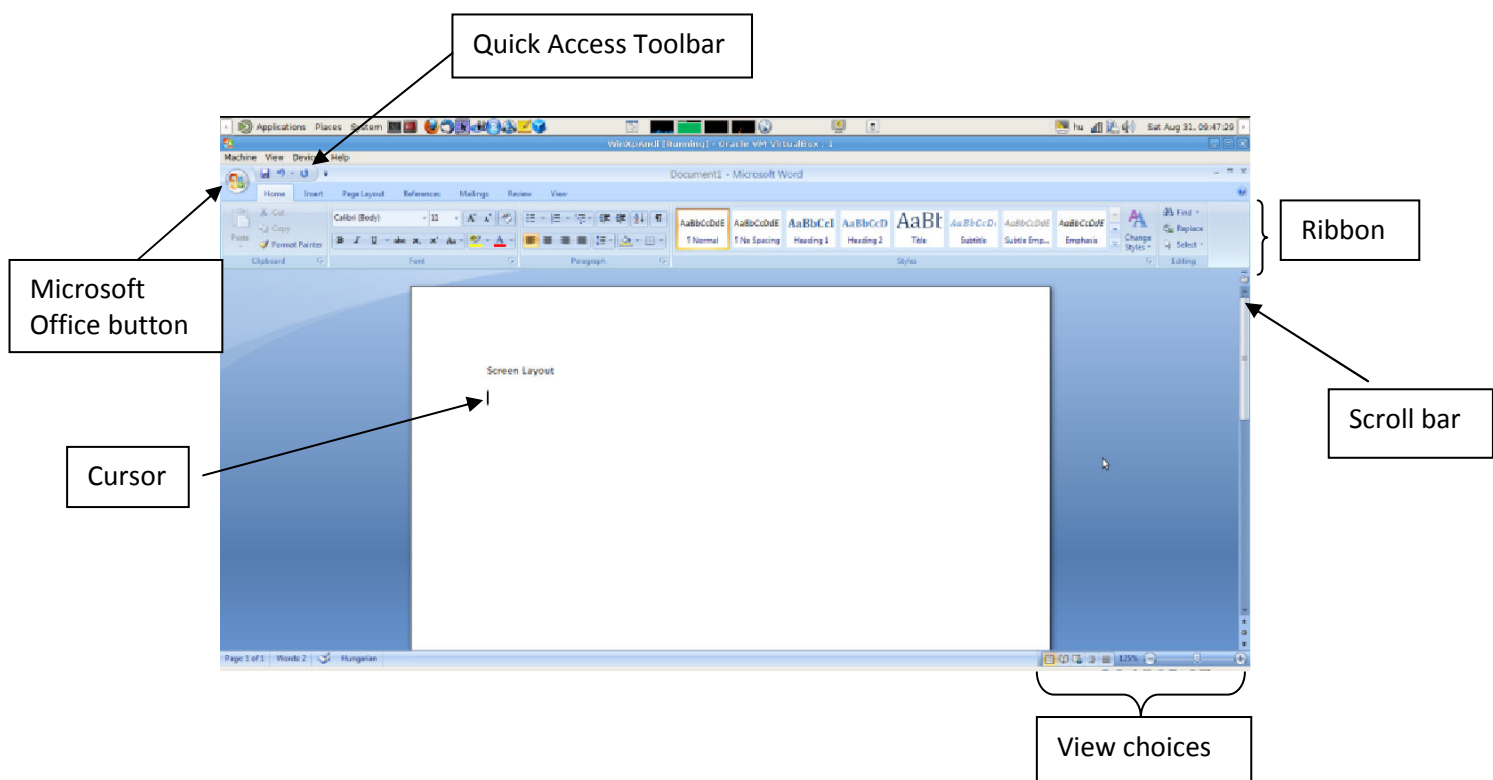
Quick Access Toolbar

Applications Places System

hu Sat Aug 31, 09:47:20

WinXpAndI [Running] - Oracle VM VirtualBox : 1

Machine View Devices Help

Document1 - Microsoft Word

Home Insert Page Layout References Mailings Review View

Cut
Copy
Paste Format Painter
Clipboard

Calibri (Body) 11
Font

Paragraph

AaBbCcDdE ¶ Normal | AaBbCcDdE ¶ No Spacing | AaBbCcI Heading 1 | AaBbCcD Heading 2 | AaBI Title | AaBbCcD Subtitle | AaBbCcDdE Subtle Emp... | AaBbCcDdE Emphasis | Change Styles
Styles

Find
Replace
Select
Editing

Ribbon

Microsoft Office button

Screen Layout

Scroll bar

Cursor

Page 1 of 1 Words: 2 Hungarian

125%

View choices